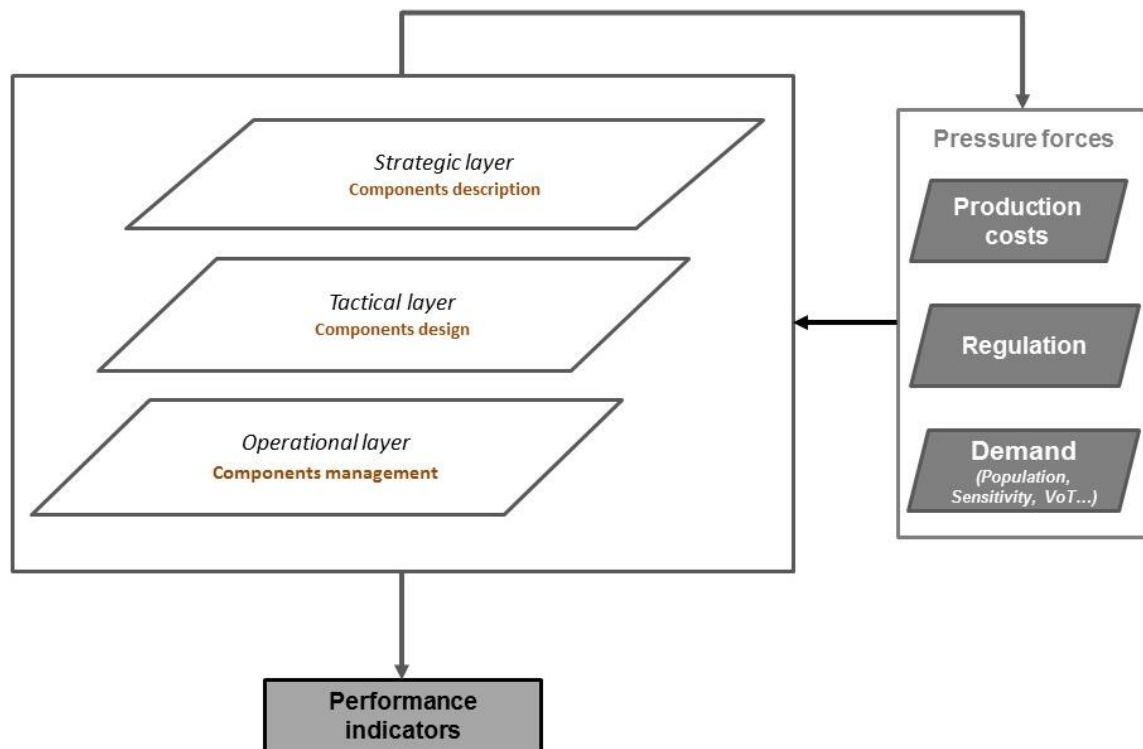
Strategic layer
Components description

Tactical layer
Components design

Operational layer
Components management

Pressure forces

Production costs

Regulation

Demand
(Population, Sensitivity, VoT…)

Performance indicators